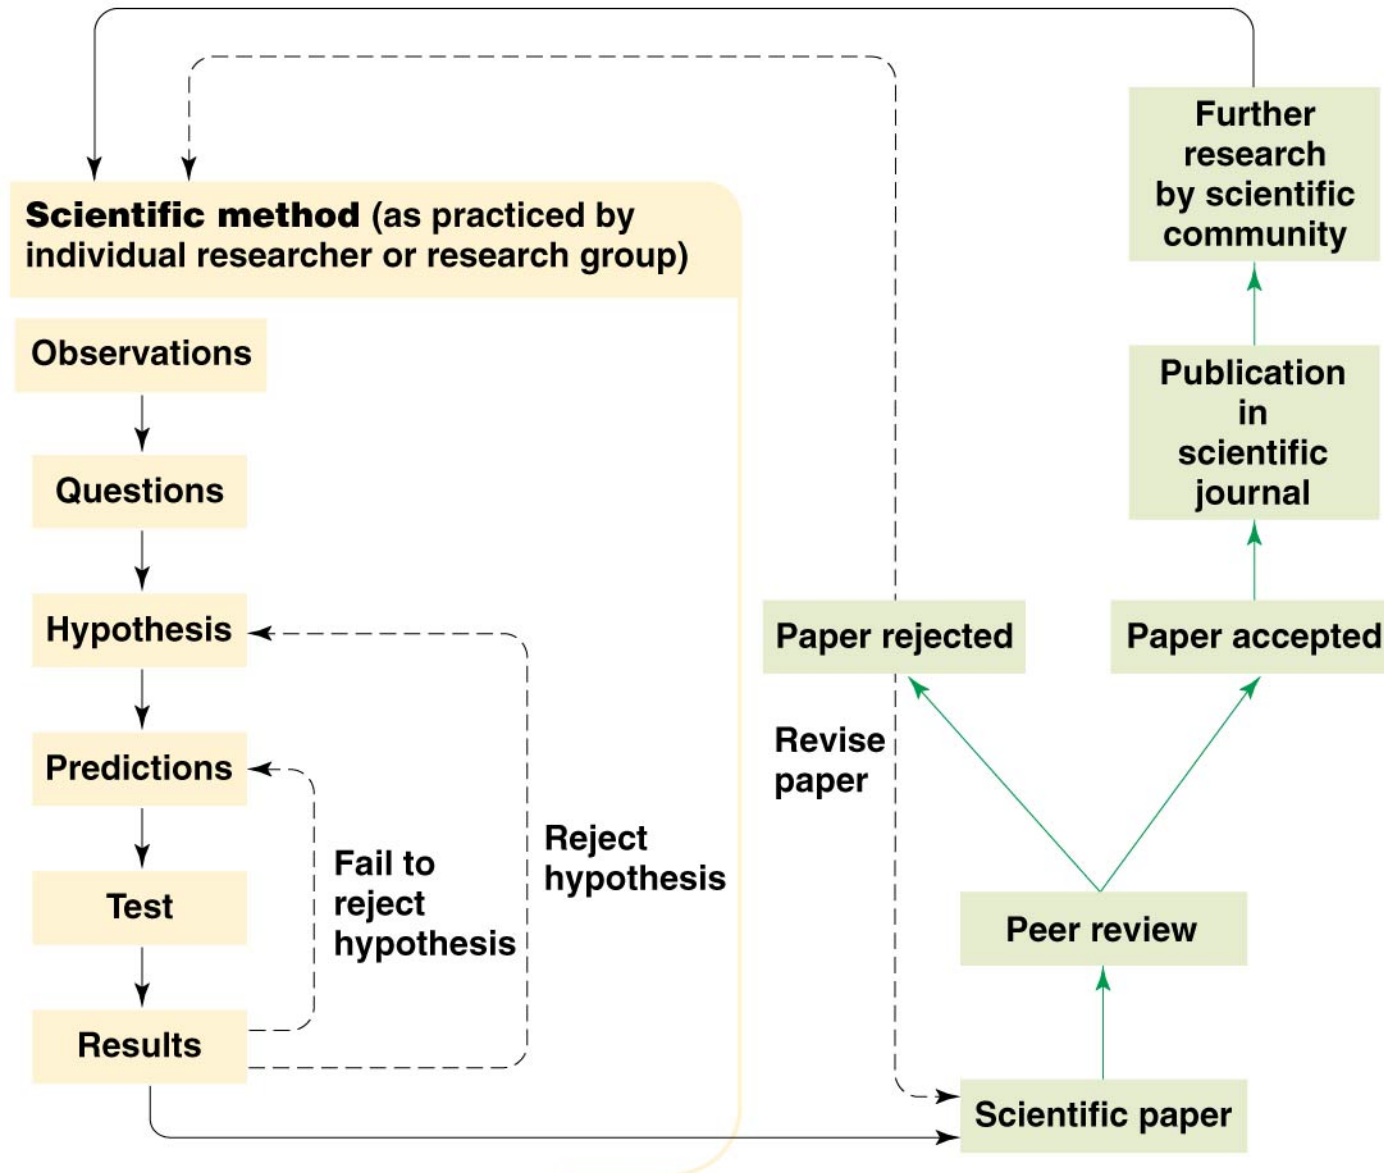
Further research by scientific community

Scientific method (as practiced by individual researcher or research group)

Observations

Questions

Hypothesis

Predictions

Test

Results

Fail to reject hypothesis

Reject hypothesis

Publication in scientific journal

Paper rejected

Paper accepted

Revise paper

Peer review

Scientific paper